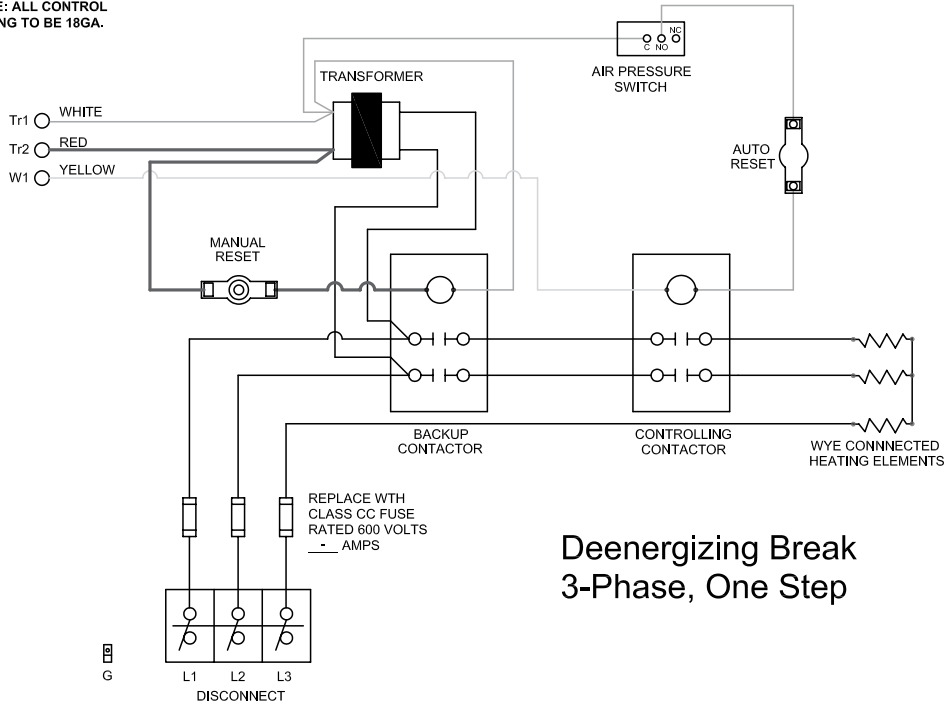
E: ALL CONTROL
NG TO BE 18GA.

TRANSFORMER

C NO NC
AIR PRESSURE
SWITCH

Tr1 WHITE
Tr2 RED
W1 YELLOW

AUTO
RESET

MANUAL
RESET

BACKUP
CONTACTOR

CONTROLLING
CONTACTOR

WYE CONNNECTED
HEATING ELEMENTS

REPLACE WTH
CLASS CC FUSE
RATED 600 VOLTS
- AMPS

Deenergizing Break
3-Phase, One Step

G

L1 L2 L3
DISCONNECT